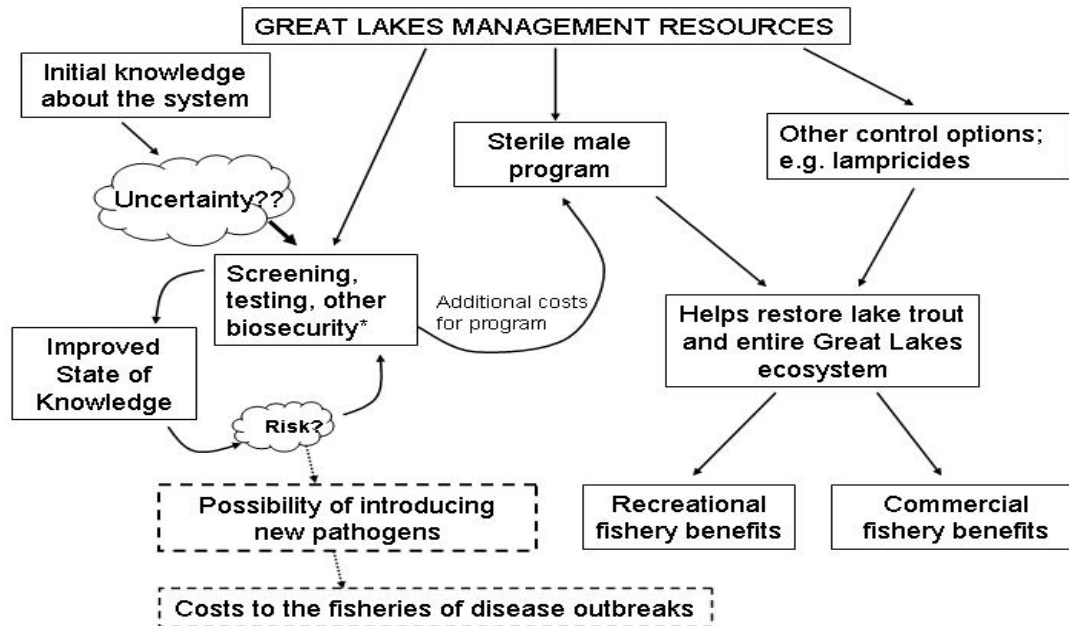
GREAT LAKES MANAGEMENT RESOURCES

Initial knowledge about the system

Uncertainty??

Sterile male program

Other control options; e.g. lampricides

Screening, testing, other biosecurity*

Additional costs for program

Helps restore lake trout and entire Great Lakes ecosystem

Improved State of Knowledge

Risk?

Possibility of introducing new pathogens

Recreational fishery benefits

Commercial fishery benefits

Costs to the fisheries of disease outbreaks